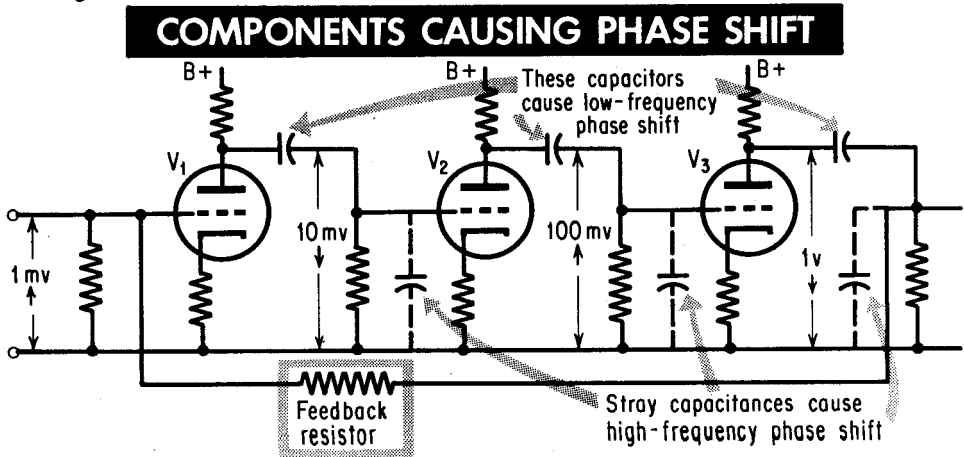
COMPONENTS CAUSING PHASE SHIFT

B+

B+

These capacitors cause low-frequency phase shift

B+

$V_1$

$V_2$

$V_3$

1 mv

10 mv

100 mv

1 v

Feedback resistor

Stray capacitances cause high-frequency phase shift